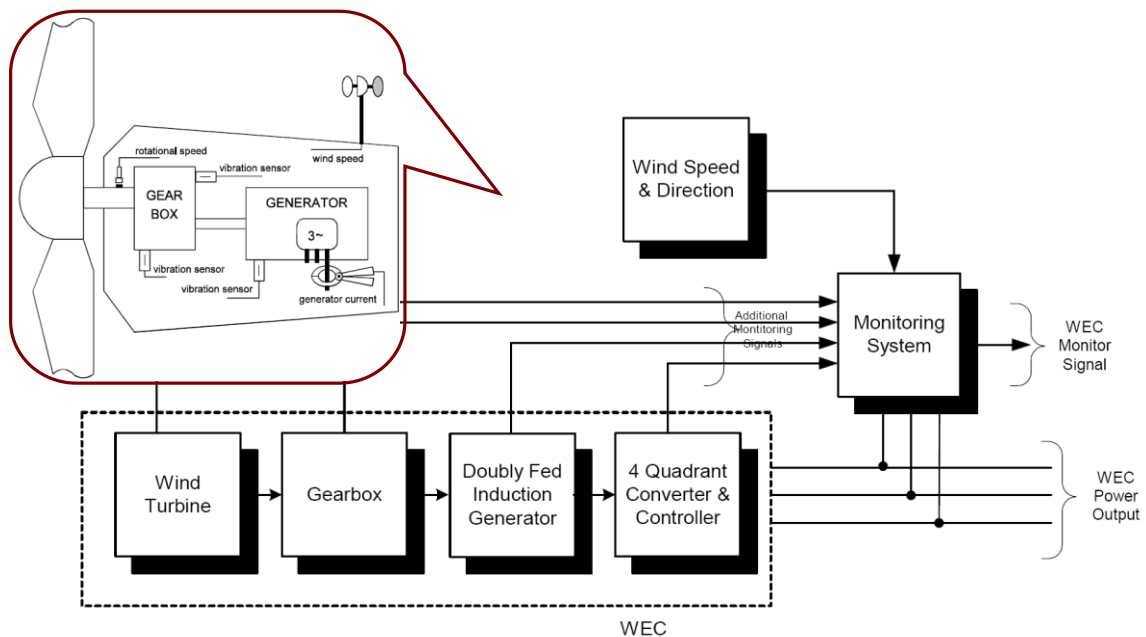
rotational speed
vibration sensor
wind speed
GEAR BOX
GENERATOR
3~
vibration sensor
vibration sensor
generator current

Wind Speed & Direction

Additional Monitoring Signals

Monitoring System

WEC Monitor Signal

Wind Turbine

Gearbox

Doubly Fed Induction Generator

4 Quadrant Converter & Controller

WEC Power Output

WEC